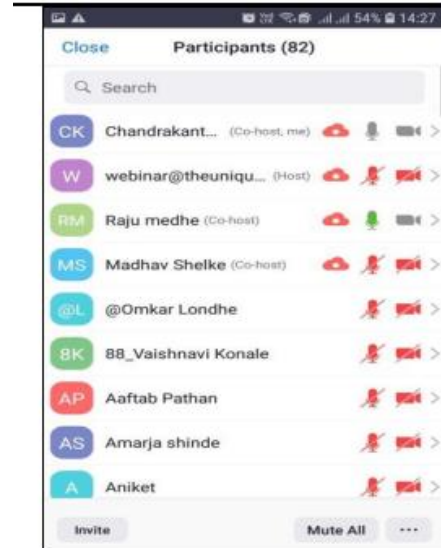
54% 14:27

Close Participants (82)

Search

CK Chandrakant... (Co-host, me)

W webinar@theuniqu... (Host)

RM Raju medhe (Co-host)

MS Madhav Shelke (Co-host)

@L @Omkar Londhe

8K 88_Vaishnavi Konale

AP Aaftab Pathan

AS Amarja shinde

A Aniket

Invite Mute All ···